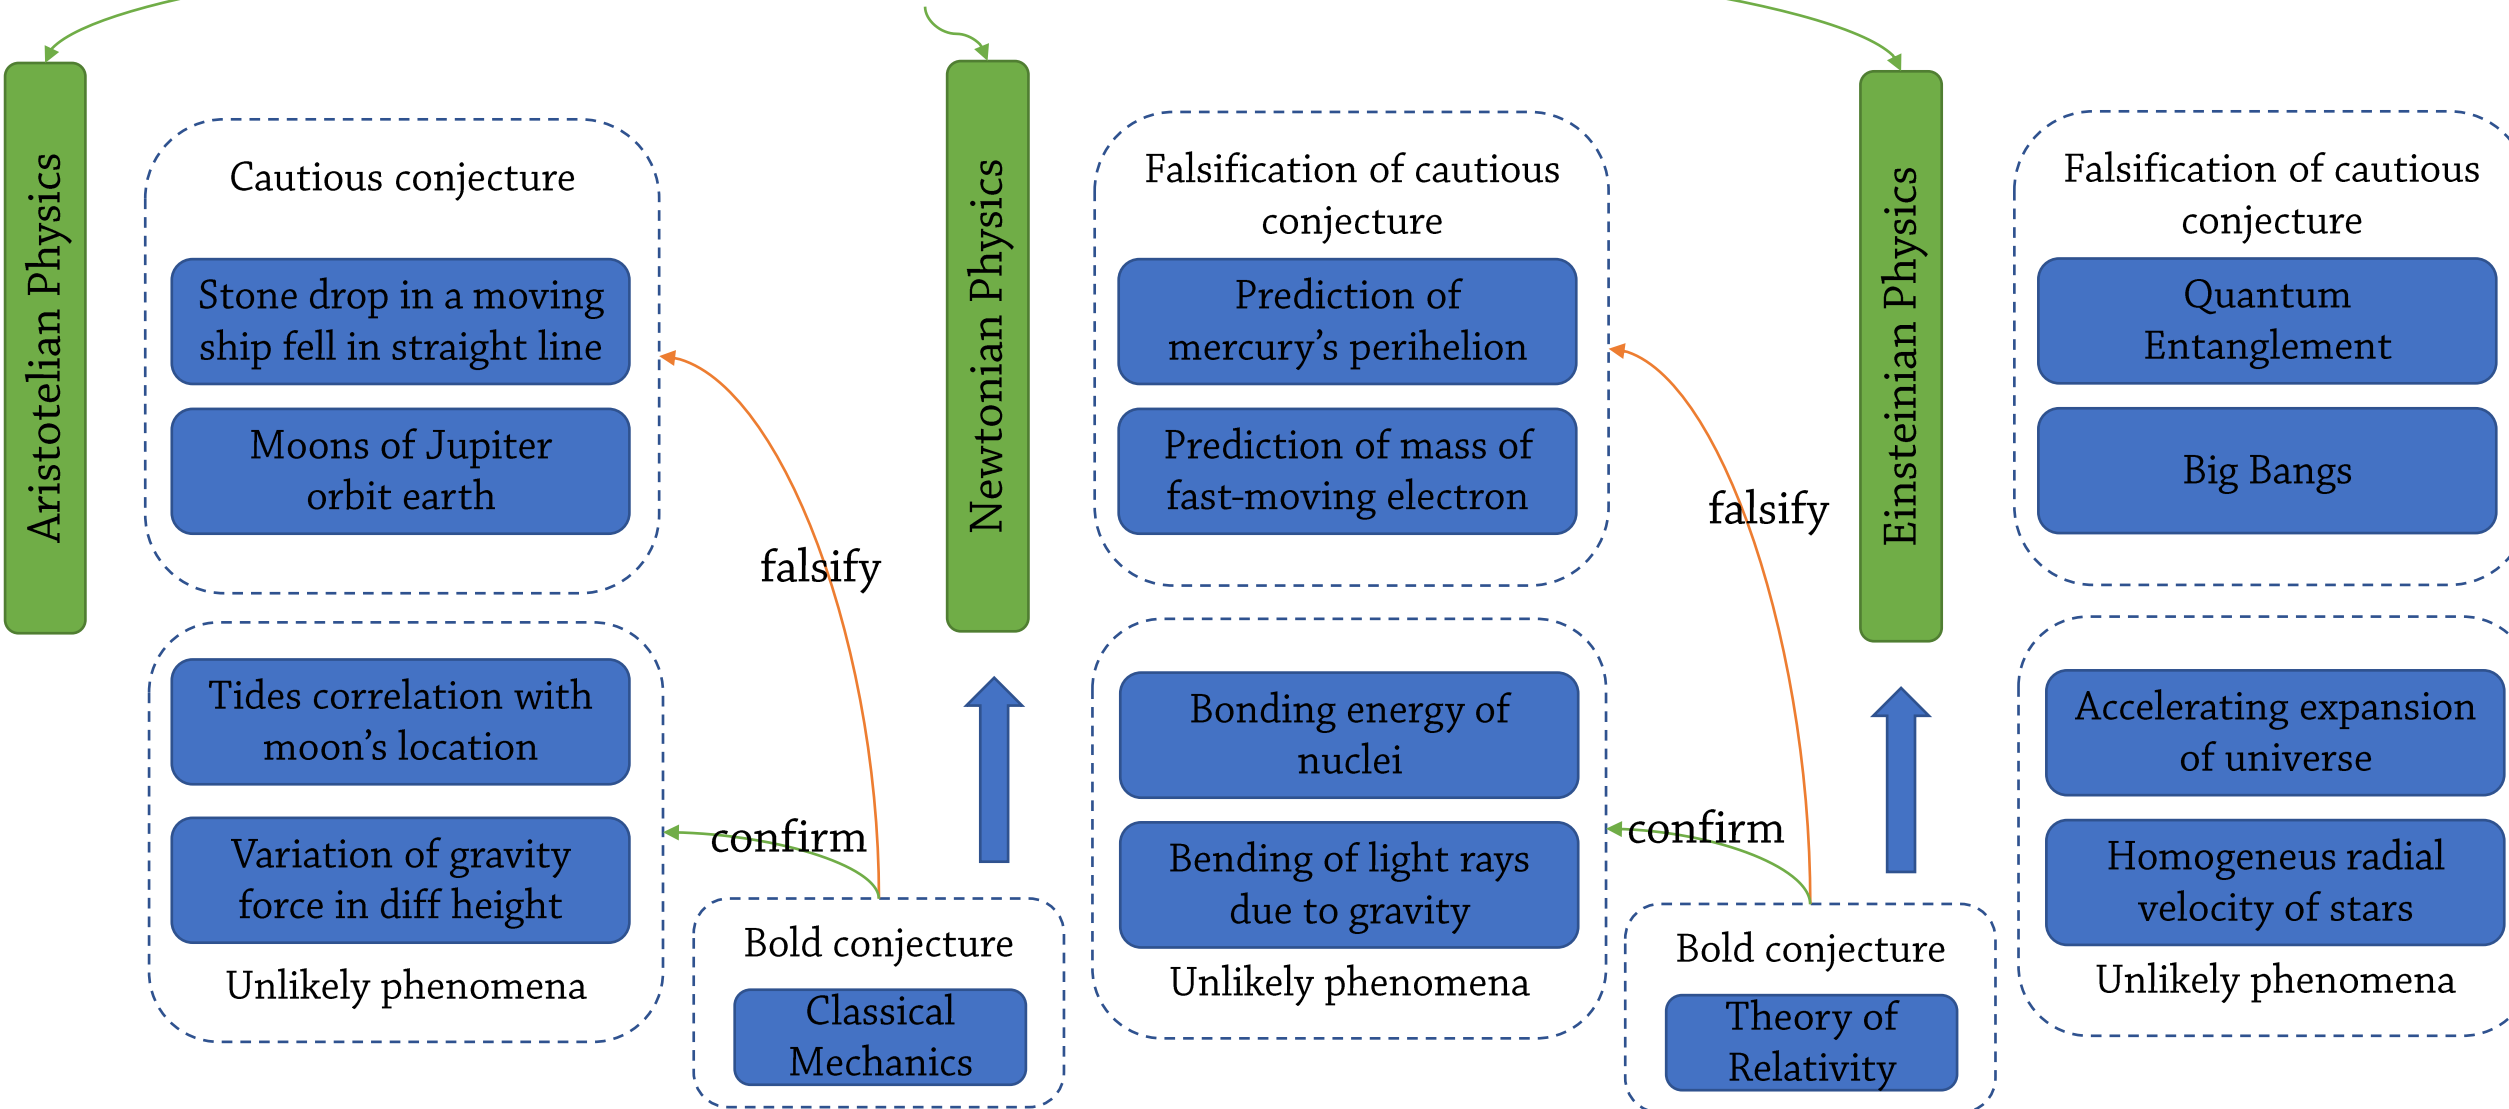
Aristotelian Physics

Cautious conjecture

Stone drop in a moving ship fell in straight line

Moons of Jupiter orbit earth

Tides correlation with moon's location

Variation of gravity force in diff height

Unlikely phenomena

falsify

confirm

Bold conjecture

Classical Mechanics

Newtonian Physics

Falsification of cautious conjecture

Prediction of mercury's perihelion

Prediction of mass of fast-moving electron

Bonding energy of nuclei

Bending of light rays due to gravity

Unlikely phenomena

falsify

confirm

Bold conjecture

Theory of Relativity

Einsteinian Physics

Falsification of cautious conjecture

Quantum Entanglement

Big Bangs

Accelerating expansion of universe

Homogeneus radial velocity of stars

Unlikely phenomena